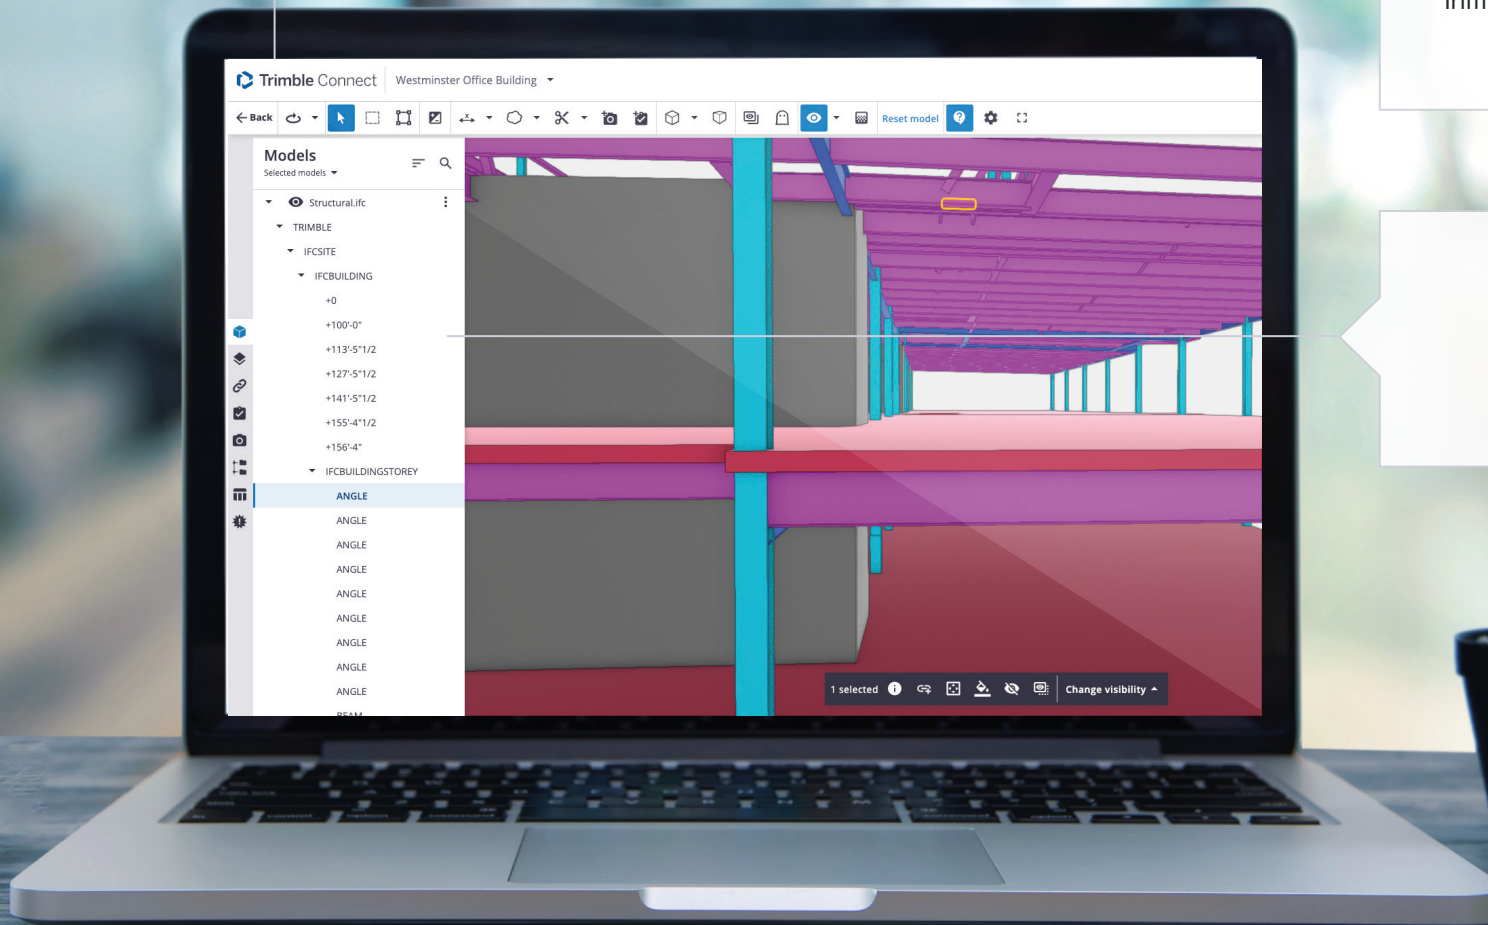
Trimble Connect
Westminster Office Building

Back
Reset model

Models
Selected models

Structural.ifc
TRIMBLE
IFCSITE
IFCBUILDING
+0
+100'-0"
+113'-5"1/2
+127'-5"1/2
+141'-5"1/2
+155'-4"1/2
+156'-4"
IFCBUILDINGSTOREY
ANGLE
ANGLE
ANGLE
ANGLE
ANGLE
ANGLE
ANGLE
ANGLE
ANGLE
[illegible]

1 selected
Change visibility